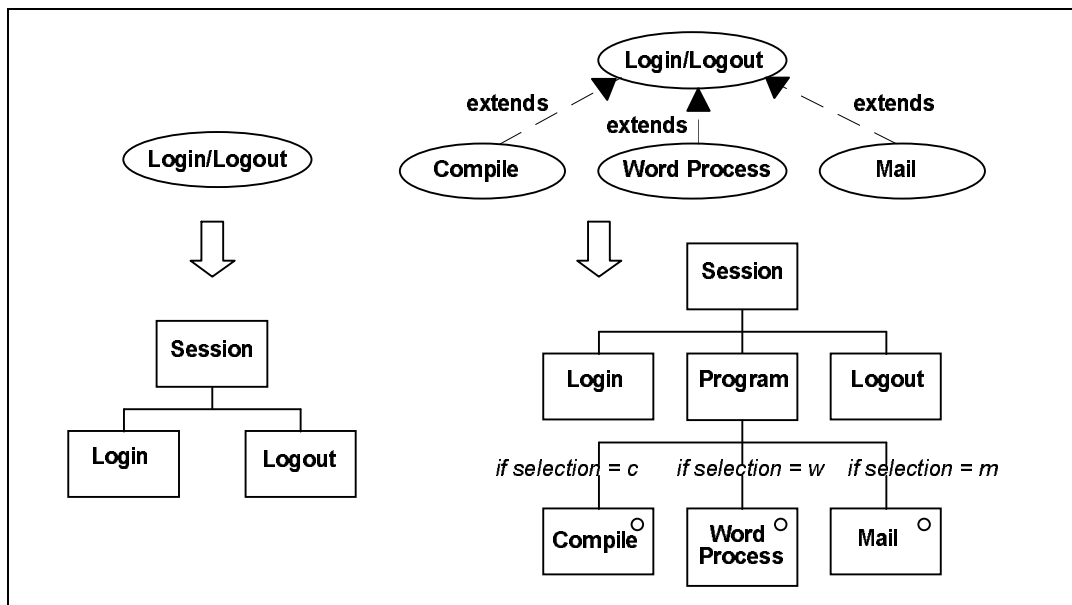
Login/Logout

extends

extends

extends

Login/Logout

Compile

Word Process

Mail

Session

Session

Login

Logout

Login

Program

Logout

if selection = c

if selection = w

if selection = m

Compile

Word Process

Mail